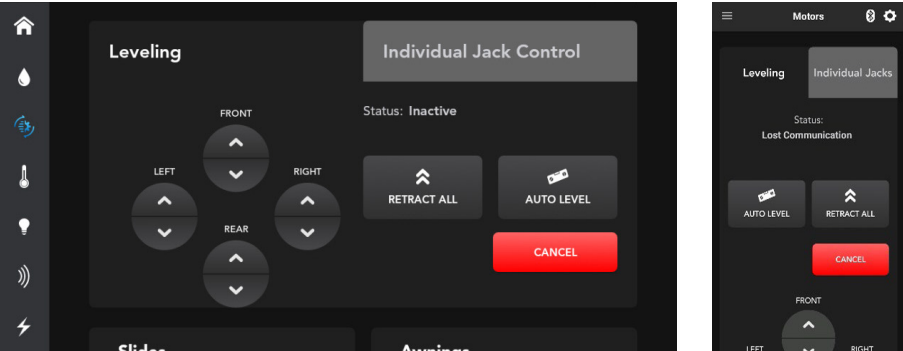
Leveling

Individual Jack Control

Status: Inactive

FRONT

LEFT

RIGHT

REAR

RETRACT ALL

AUTO LEVEL

CANCEL

Slides

Awnings

Motors

Leveling

Individual Jacks

Status:
Lost Communication

AUTO LEVEL

RETRACT ALL

CANCEL

FRONT

LEFT

RIGHT